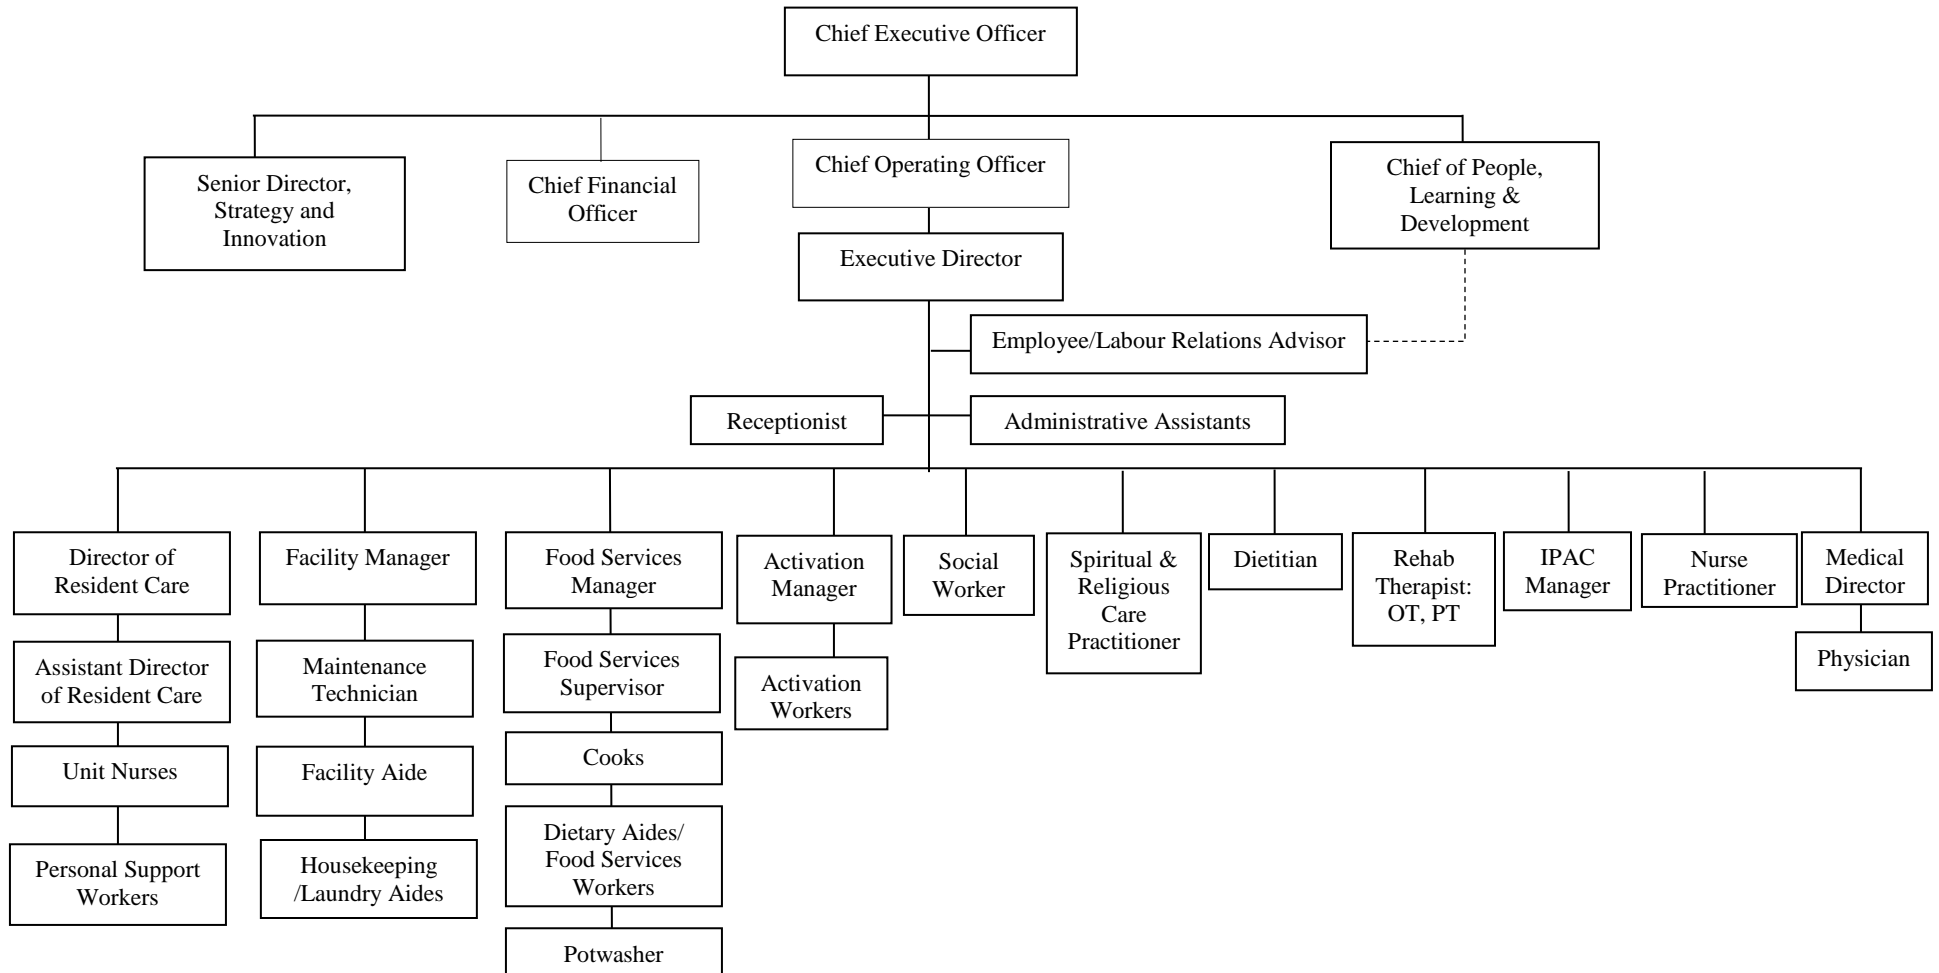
Chief Executive Officer

Senior Director, Strategy and Innovation

Chief Financial Officer

Chief Operating Officer

Chief of People, Learning & Development

Executive Director

Employee/Labour Relations Advisor

Receptionist

Administrative Assistants

Director of Resident Care

Assistant Director of Resident Care

Unit Nurses

Personal Support Workers

Facility Manager

Maintenance Technician

Facility Aide

Housekeeping /Laundry Aides

Food Services Manager

Food Services Supervisor

Cooks

Dietary Aides/ Food Services Workers

Potwasher

Activation Manager

Activation Workers

Social Worker

Spiritual & Religious Care Practitioner

Dietitian

Rehab Therapist: OT, PT

IPAC Manager

Nurse Practitioner

Medical Director

Physician